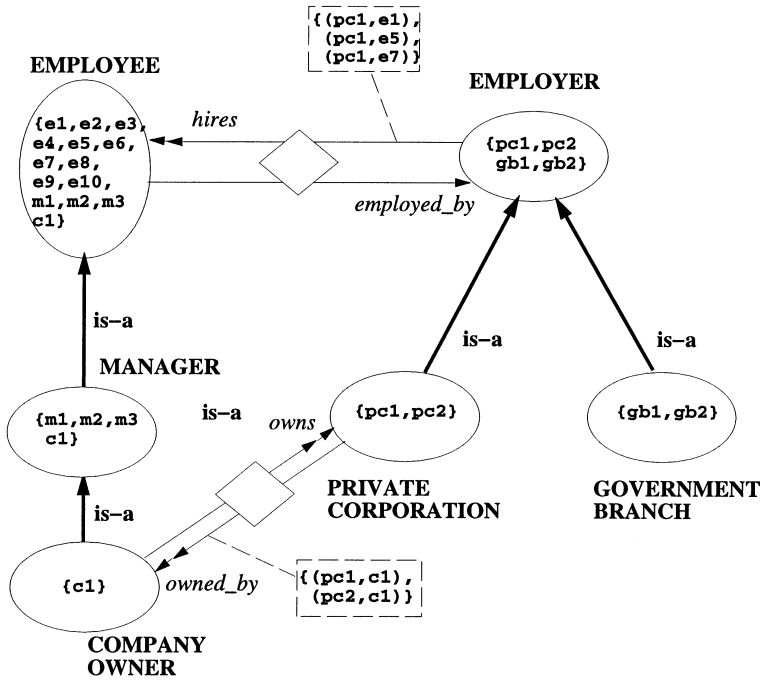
{(pc1,e1),
(pc1,e5),
(pc1,e7)}

EMPLOYEE

EMPLOYER

hires

{e1,e2,e3,
e4,e5,e6,
e7,e8,
e9,e10,
m1,m2,m3
c1}

{pc1,pc2
gb1,gb2}

employed_by

is–a

is–a

is–a

MANAGER

{m1,m2,m3
c1}

is–a

owns

{pc1,pc2}

{gb1,gb2}

is–a

PRIVATE
CORPORATION

GOVERNMENT
BRANCH

{c1}

owned_by

{(pc1,c1),
(pc2,c1)}

COMPANY
OWNER